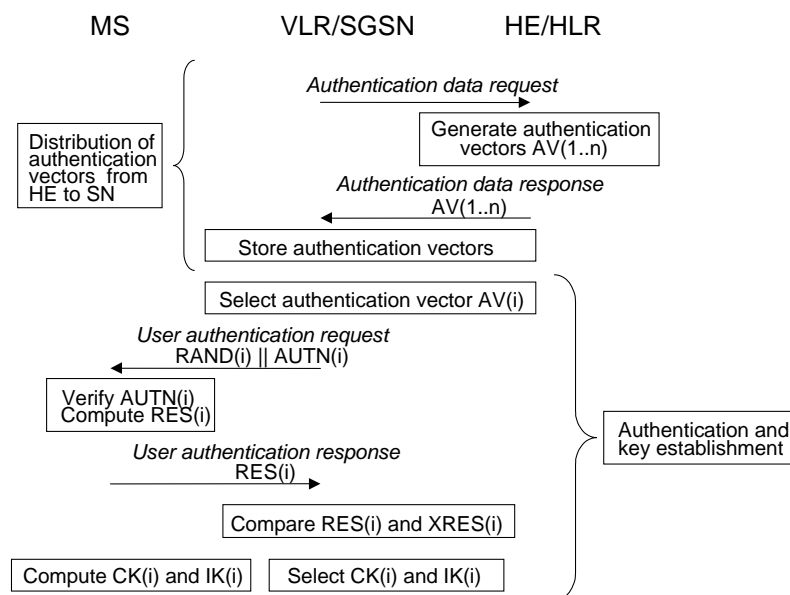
MS

VLR/SGSN

HE/HLR

Distribution of authentication vectors from HE to SN

Authentication data request

Generate authentication vectors AV(1..n)

Authentication data response
AV(1..n)

Store authentication vectors

Select authentication vector AV(i)

User authentication request
RAND(i) || AUTN(i)

Verify AUTN(i)
Compute RES(i)

User authentication response
RES(i)

Compare RES(i) and XRES(i)

Compute CK(i) and IK(i)

Select CK(i) and IK(i)

Authentication and key establishment